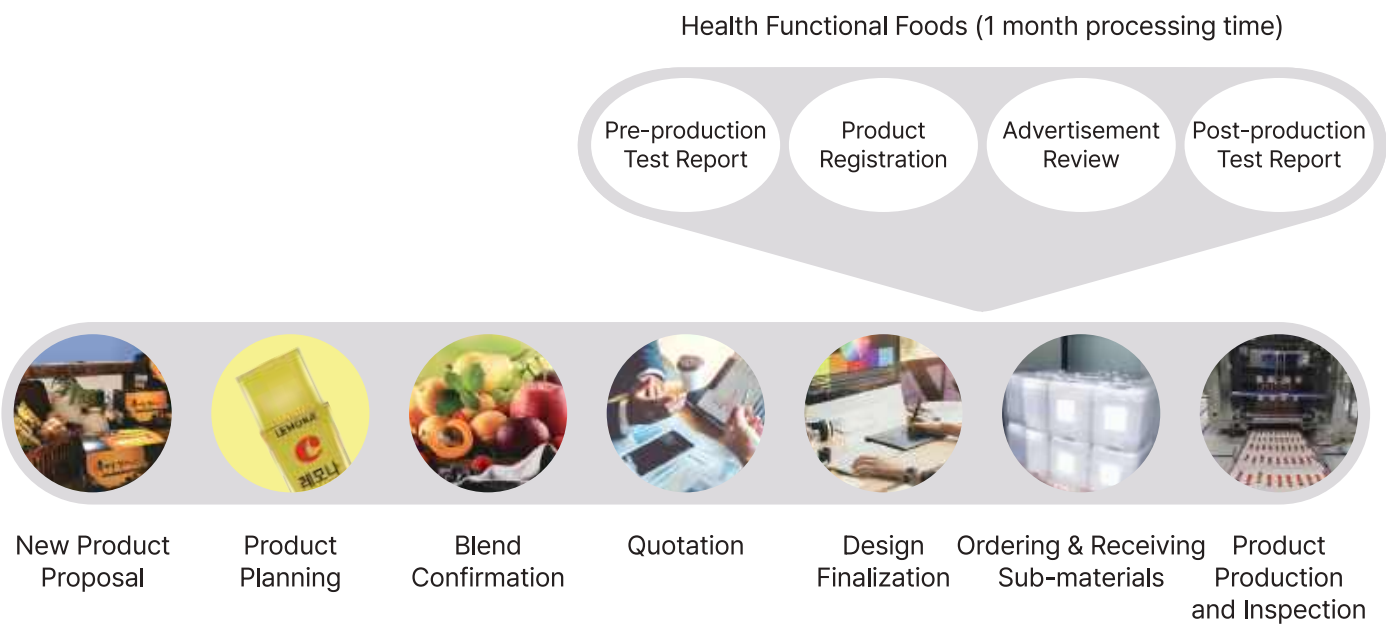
Health Functional Foods (1 month processing time)

Pre-production Test Report

Product Registration

Advertisement Review

Post-production Test Report

LEMONA

레모나

New Product Proposal

Product Planning

Blend Confirmation

Quotation

Design Finalization

Ordering & Receiving Sub-materials

Product Production and Inspection